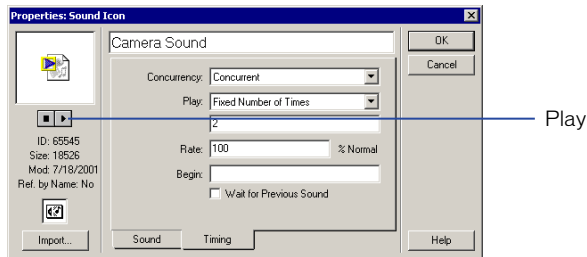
Properties: Sound Icon

Camera Sound

OK

Cancel

Concurrency: Concurrent

Play: Fixed Number of Times

2

Play

ID: 65545
Size: 18526
Mod: 7/18/2001
Ref. by Name: No

Rate: 100 % Normal

Begin:

Wait for Previous Sound

Import...

Sound

Timing

Help